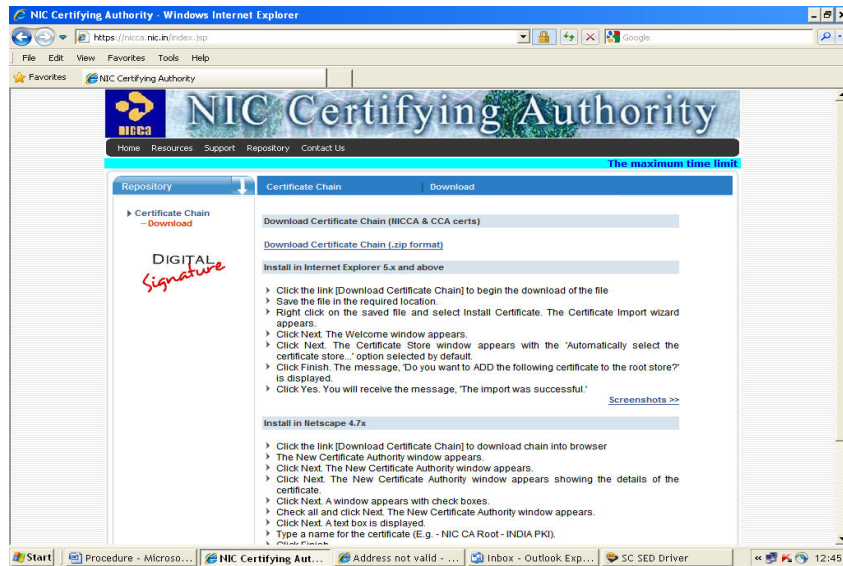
NIC Certifying Authority - Windows Internet Explorer

https://nicca.nic.in/index.jsp

Google

File Edit View Favorites Tools Help

Favorites NIC Certifying Authority

NICCA NIC Certifying Authority

Home Resources Support Repository Contact Us

The maximum time limit

Repository

Certificate Chain
– Download

DIGITAL Signature

Certificate Chain | Download

Download Certificate Chain (NICCA & CCA certs)

Download Certificate Chain (.zip format)

Install in Internet Explorer 5.x and above

Click the link [Download Certificate Chain] to begin the download of the file
Save the file in the required location.
Right click on the saved file and select Install Certificate. The Certificate Import wizard appears.
Click Next. The Welcome window appears.
Click Next. The Certificate Store window appears with the 'Automatically select the certificate store...' option selected by default.
Click Finish. The message, 'Do you want to ADD the following certificate to the root store?' is displayed.
Click Yes. You will receive the message, 'The import was successful.'

Screenshots >>

Install in Netscape 4.7x

Click the link [Download Certificate Chain] to download chain into browser
The New Certificate Authority window appears.
Click Next. The New Certificate Authority window appears.
Click Next. The New Certificate Authority window appears showing the details of the certificate.
Click Next. A window appears with check boxes.
Check all and click Next. The New Certificate Authority window appears.
Click Next. A text box is displayed.
Type a name for the certificate (E.g. - NIC CA Root - INDIA PKI).
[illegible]

Start | Procedure - Microso... | NIC Certifying Aut... | Address not valid - ... | Inbox - Outlook Exp... | SC SED Driver | 12:45